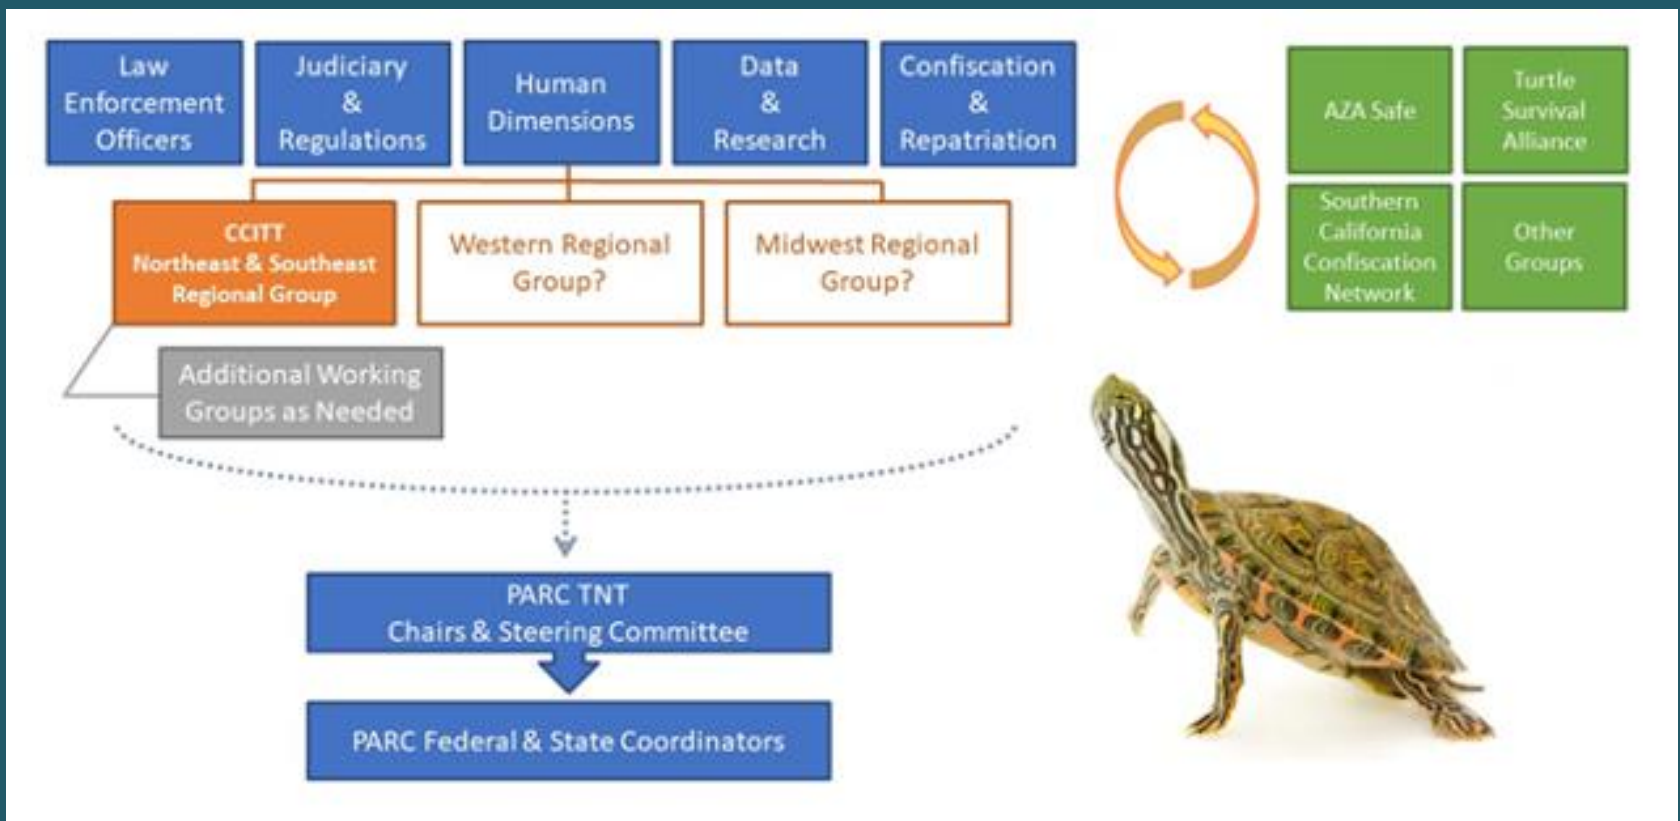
Law Enforcement Officers

Judiciary & Regulations

Human Dimensions

Data & Research

Confiscation & Repatriation

AZA Safe

Turtle Survival Alliance

Southern California Confiscation Network

Other Groups

CCITT Northeast & Southeast Regional Group

Western Regional Group?

Midwest Regional Group?

Additional Working Groups as Needed

PARC TNT Chairs & Steering Committee

PARC Federal & State Coordinators